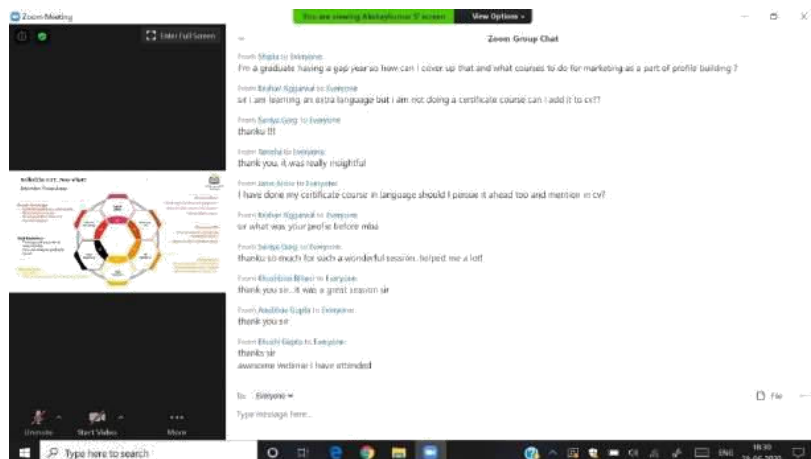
Zoom Meeting

You are viewing Akshaykumar S' screen View Options

Exit Full Screen

Zoom Group Chat

From Shipla to Everyone
I'm a graduate having a gap year so how can I cover up that and what courses to do for marketing as a part of profile building ?

From Snehal Aggarwal to Everyone
sir i am learning an extra language but i am not doing a certificate course can I add it to cv??

From Saniya Garg to Everyone
thanku !!!

From Tanisha to Everyone
thank you, it was really insightful

From Jaion Arora to Everyone
I have done my certificate course in language should I persue it ahead too and mention in cv?

From Snehal Aggarwal to Everyone
sir what was your profile before mba

From Saniya Garg to Everyone
thanku so much for such a wonderful session. helped me a lot!

From Khushboo Bihani to Everyone
thank you sir.. it was a great session sir

From Aastha Gupta to Everyone
thank you sir

From Khushi Gupta to Everyone
thanks sir
awesome webinar I have attended

To: Everyone

File

Type message here...

Unmute Start Video More

Type here to search

ENG 18:10